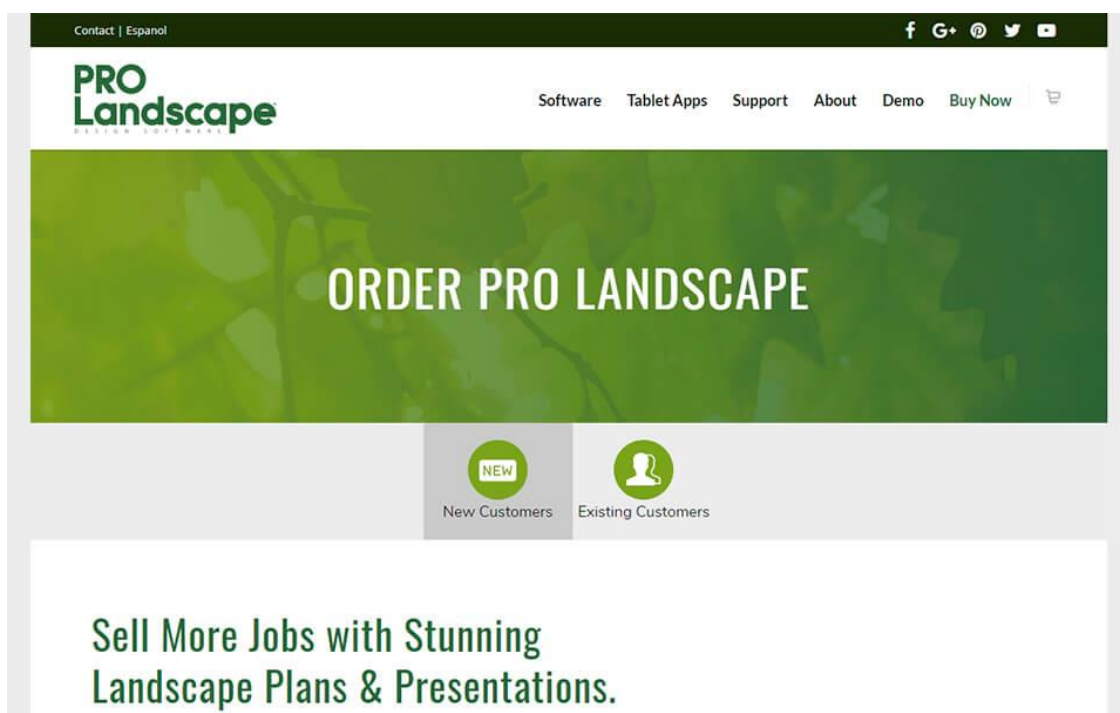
Contact | Espanol

PRO Landscape
DESIGN SOFTWARE

Software Tablet Apps Support About Demo Buy Now

ORDER PRO LANDSCAPE

NEW
New Customers

Existing Customers

Sell More Jobs with Stunning Landscape Plans & Presentations.